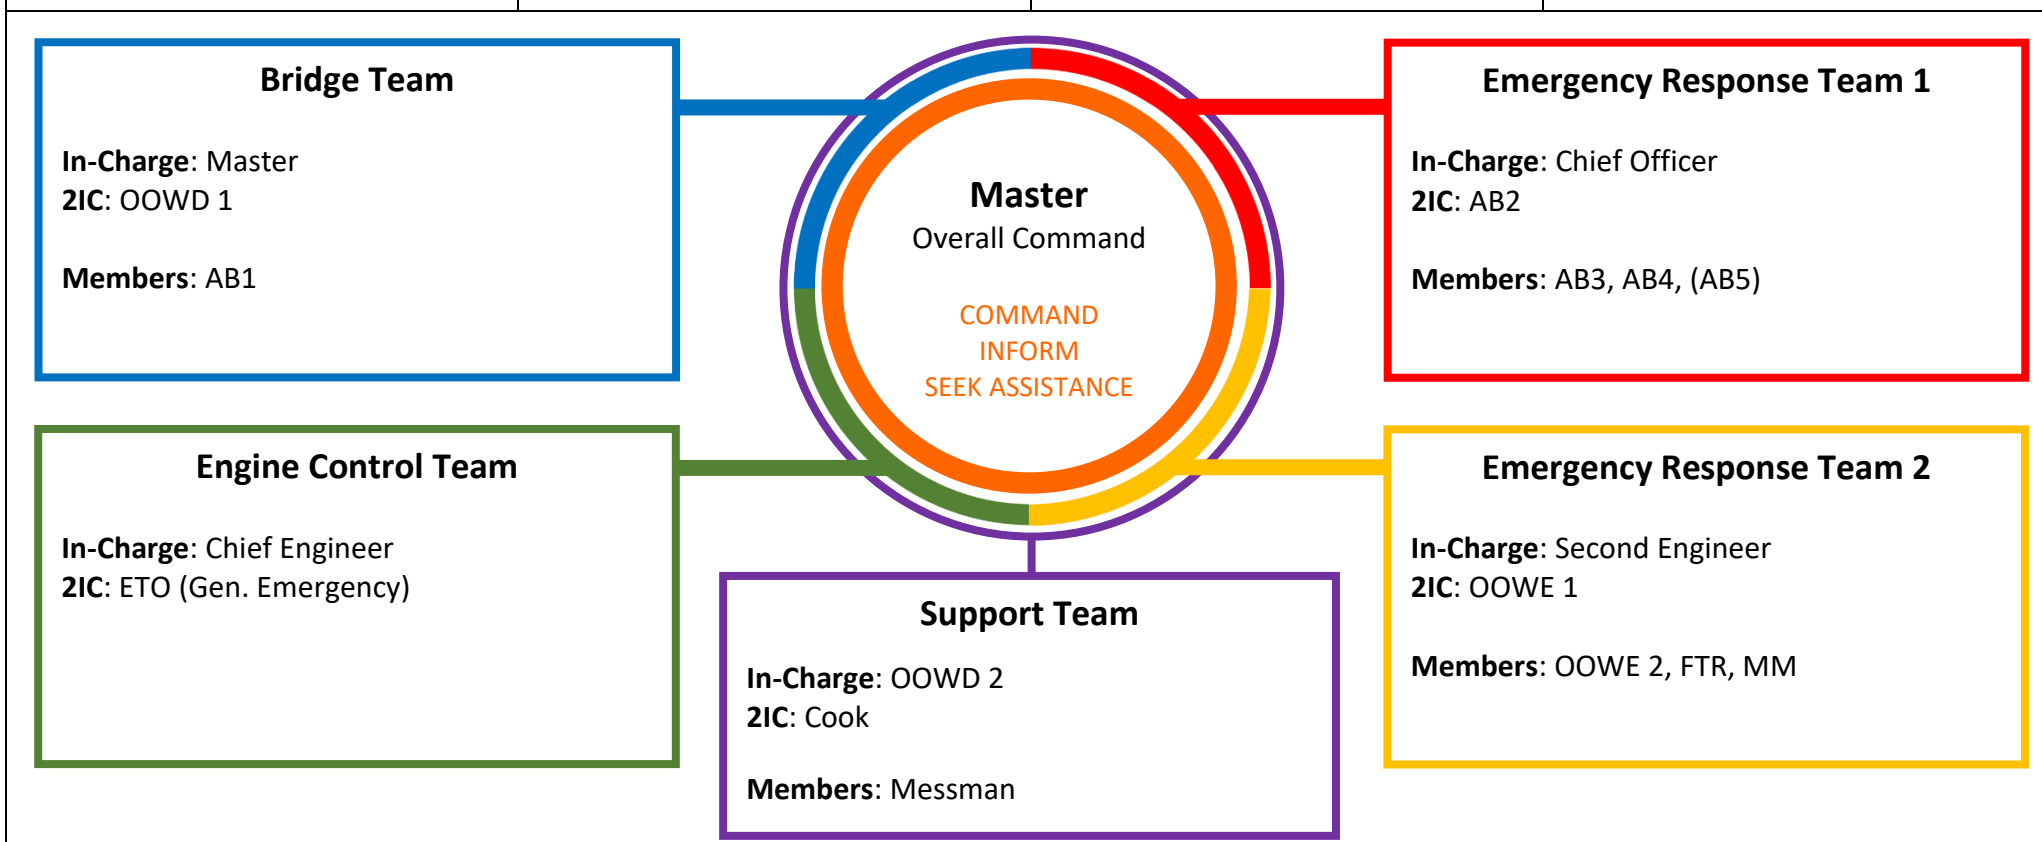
Bridge Team

In-Charge: Master
2IC: OOWD 1

Members: AB1

Master
Overall Command

COMMAND
INFORM
SEEK ASSISTANCE

Emergency Response Team 1

In-Charge: Chief Officer
2IC: AB2

Members: AB3, AB4, (AB5)

Engine Control Team

In-Charge: Chief Engineer
2IC: ETO (Gen. Emergency)

Support Team

In-Charge: OOWD 2
2IC: Cook

Members: Messman

Emergency Response Team 2

In-Charge: Second Engineer
2IC: OOWE 1

Members: OOWE 2, FTR, MM